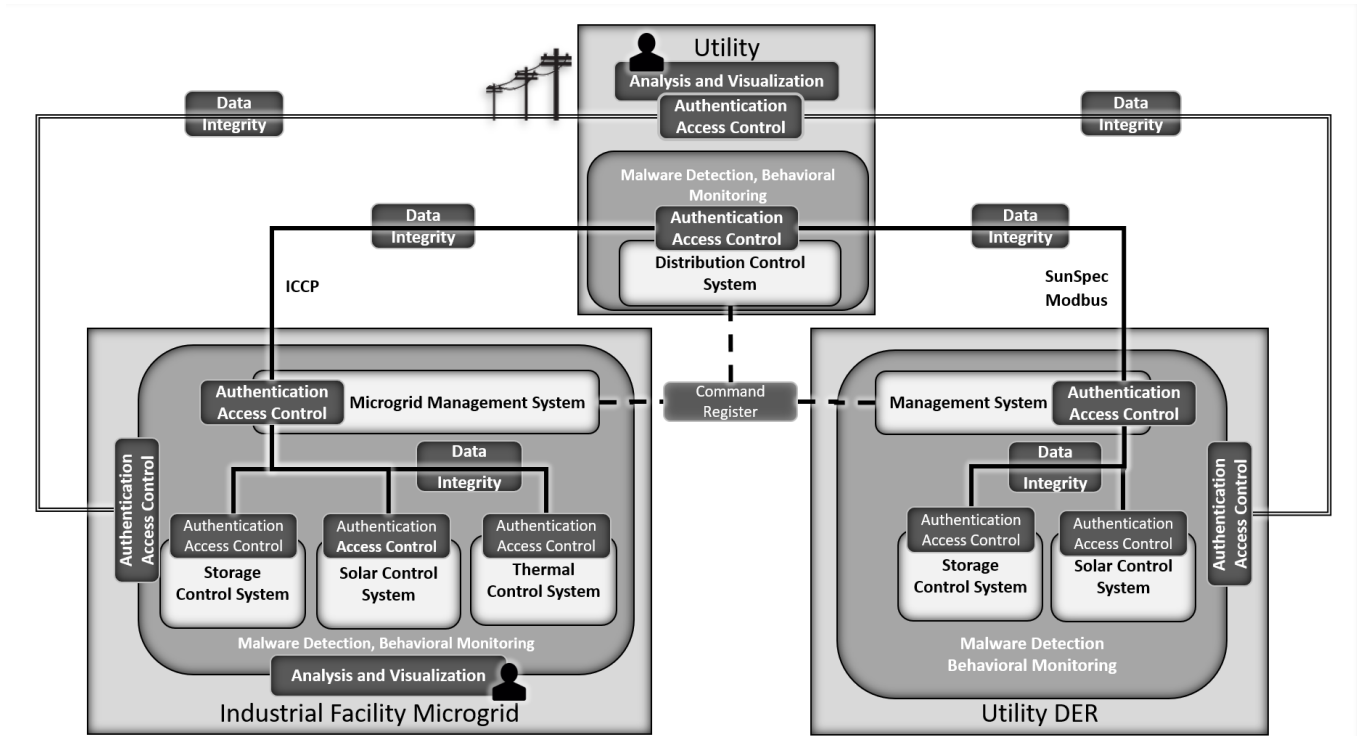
Utility

Analysis and Visualization

Authentication Access Control

Data Integrity

Data Integrity

Malware Detection, Behavioral Monitoring

Data Integrity

Authentication Access Control

Data Integrity

Distribution Control System

ICCP

SunSpec Modbus

Authentication Access Control

Microgrid Management System

Command Register

Management System

Authentication Access Control

Data Integrity

Data Integrity

Authentication Access Control

Authentication Access Control

Authentication Access Control

Authentication Access Control

Authentication Access Control

Authentication Access Control

Authentication Access Control

Storage Control System

Solar Control System

Thermal Control System

Storage Control System

Solar Control System

Malware Detection, Behavioral Monitoring

Malware Detection Behavioral Monitoring

Analysis and Visualization

Industrial Facility Microgrid

Utility DER